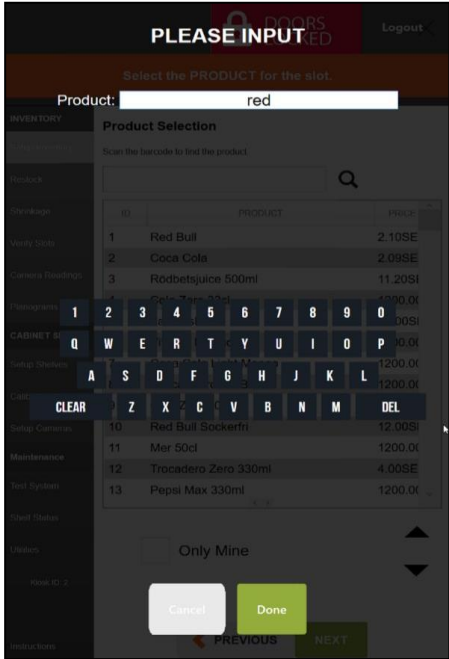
PLEASE INPUT

DOORS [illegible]ED

Logout

Select the PRODUCT for the slot.

Product: red

INVENTORY

Product Selection

Scan the barcode to find the product

Restock

Shrinkage

Verify Slots

Camera Readings

Planograms

CABINET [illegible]

Setup Shelves

Calib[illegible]

Setup Cameras

Maintenance

Test System

Shelf Status

Utilities

Kiosk ID: 3

Instructions

| ID | PRODUCT | PRICE |
|---|---|---|
| 1 | Red Bull | 2.10SE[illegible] |
| 2 | Coca Cola | 2.09SE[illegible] |
| 3 | Rödbetsjuice 500ml | 11.20SE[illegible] |
| 4 | Cola Zero 33cl | 1200.0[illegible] |
| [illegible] | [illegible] | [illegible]00SE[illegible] |
| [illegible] | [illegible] | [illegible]00.0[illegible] |
| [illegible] | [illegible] | 1200.0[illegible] |
| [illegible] | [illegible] | 1200.0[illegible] |
| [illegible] | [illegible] | 1200.0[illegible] |
| 10 | Red Bull Sockerfri | 12.00SE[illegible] |
| 11 | Mer 50cl | 1200.0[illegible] |
| 12 | Trocadero Zero 330ml | 4.00SE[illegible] |
| 13 | Pepsi Max 330ml | 1200.0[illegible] |

1 2 3 4 5 6 7 8 9 0
Q W E R T Y U I O P
A S D F G H J K L
CLEAR Z X C V B N M DEL

Only Mine

Cancel

Done

PREVIOUS

NEXT